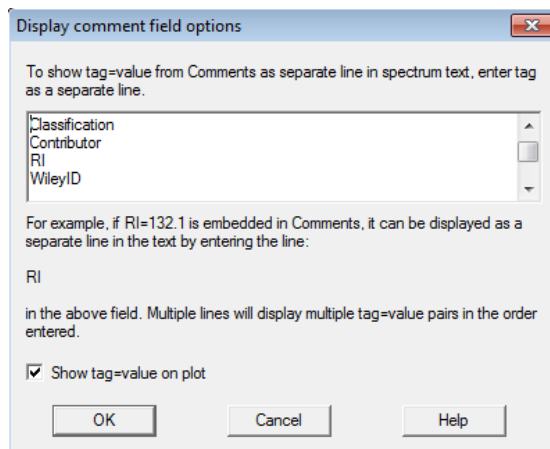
Display comment field options

To show tag=value from Comments as separate line in spectrum text, enter tag as a separate line.

Classification
Contributor
RI
WileyID

For example, if RI=132.1 is embedded in Comments, it can be displayed as a separate line in the text by entering the line:

RI

in the above field. Multiple lines will display multiple tag=value pairs in the order entered.

Show tag=value on plot

OK
Cancel
Help